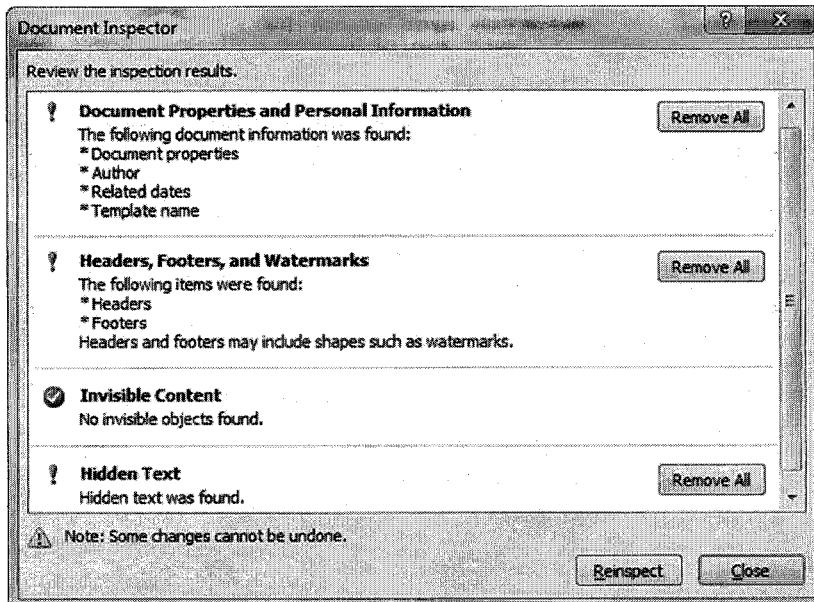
Document Inspector

?

X

Review the inspection results.

Document Properties and Personal Information

The following document information was found:
* Document properties
* Author
* Related dates
* Template name

Remove All

Headers, Footers, and Watermarks

The following items were found:
* Headers
* Footers
Headers and footers may include shapes such as watermarks.

Remove All

Invisible Content

No invisible objects found.

Hidden Text

Hidden text was found.

Remove All

Note: Some changes cannot be undone.

Reinspect

Close